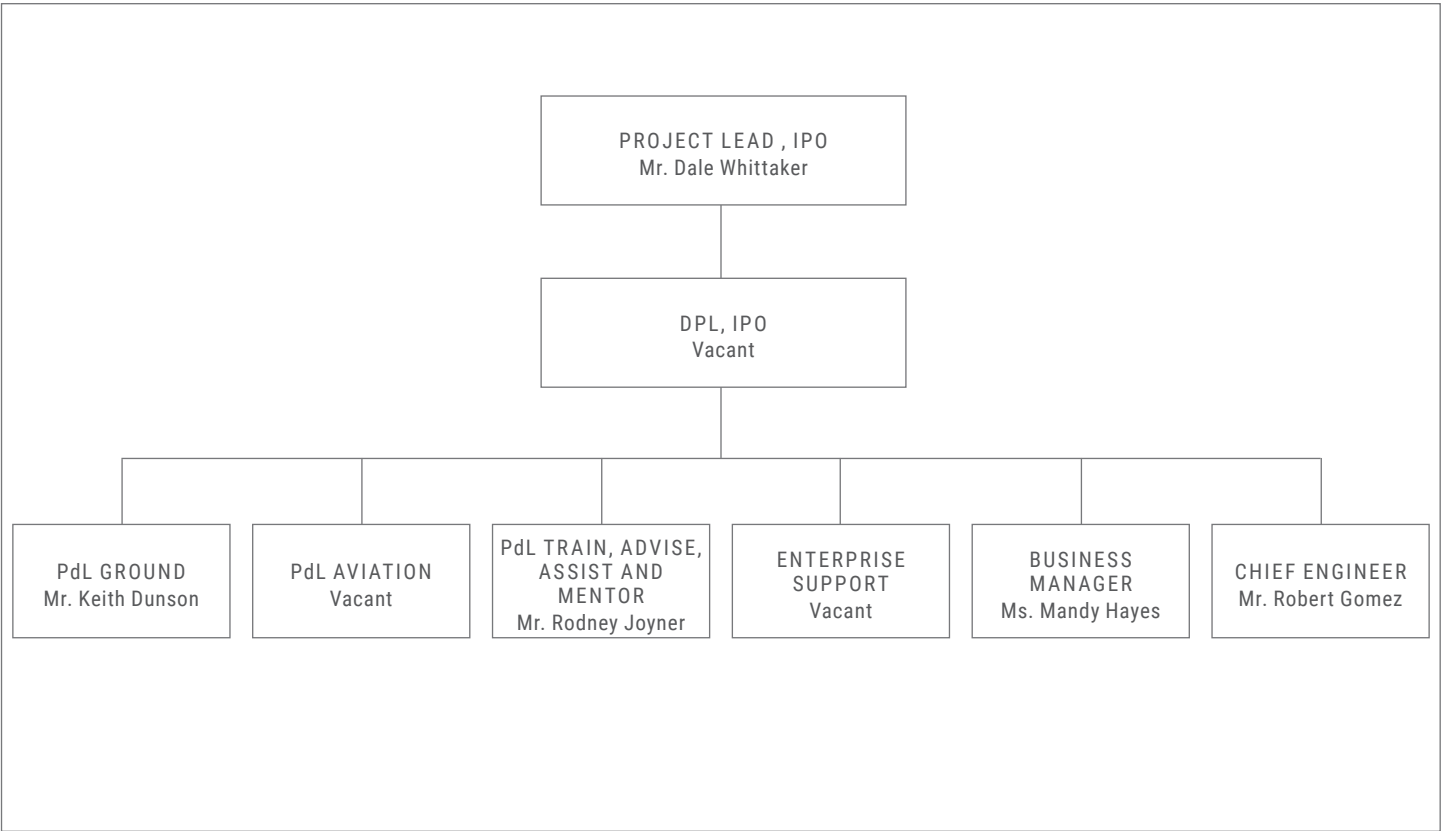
PROJECT LEAD , IPO
Mr. Dale Whittaker

DPL, IPO
Vacant

PdL GROUND
Mr. Keith Dunson

PdL AVIATION
Vacant

PdL TRAIN, ADVISE, ASSIST AND MENTOR
Mr. Rodney Joyner

ENTERPRISE SUPPORT
Vacant

BUSINESS MANAGER
Ms. Mandy Hayes

CHIEF ENGINEER
Mr. Robert Gomez